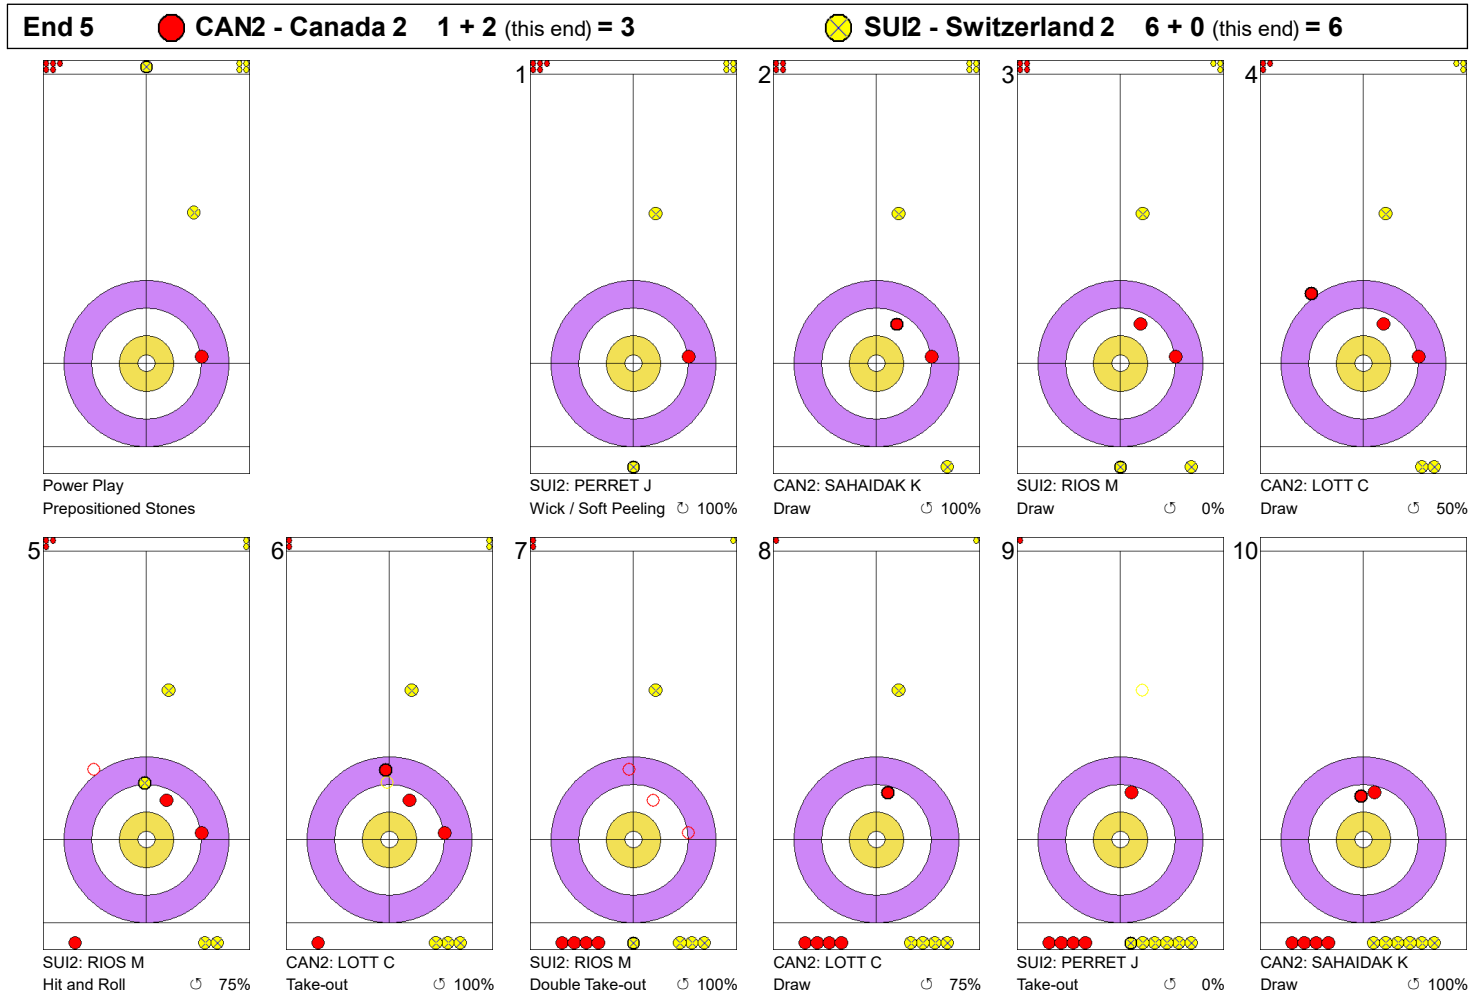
End 5 CAN2 - Canada 2 1 + 2 (this end) = 3 SUI2 - Switzerland 2 6 + 0 (this end) = 6

Power Play
Prepositioned Stones

1
SUI2: PERRET J
Wick / Soft Peeling ↻ 100%

2
CAN2: SAHAIDAK K
Draw ↻ 100%

3
SUI2: RIOS M
Draw ↻ 0%

4
CAN2: LOTT C
Draw ↻ 50%

5
SUI2: RIOS M
Hit and Roll ↻ 75%

6
CAN2: LOTT C
Take-out ↻ 100%

7
SUI2: RIOS M
Double Take-out ↻ 100%

8
CAN2: LOTT C
Draw ↻ 75%

9
SUI2: PERRET J
Take-out ↻ 0%

10
CAN2: SAHAIDAK K
Draw ↻ 100%